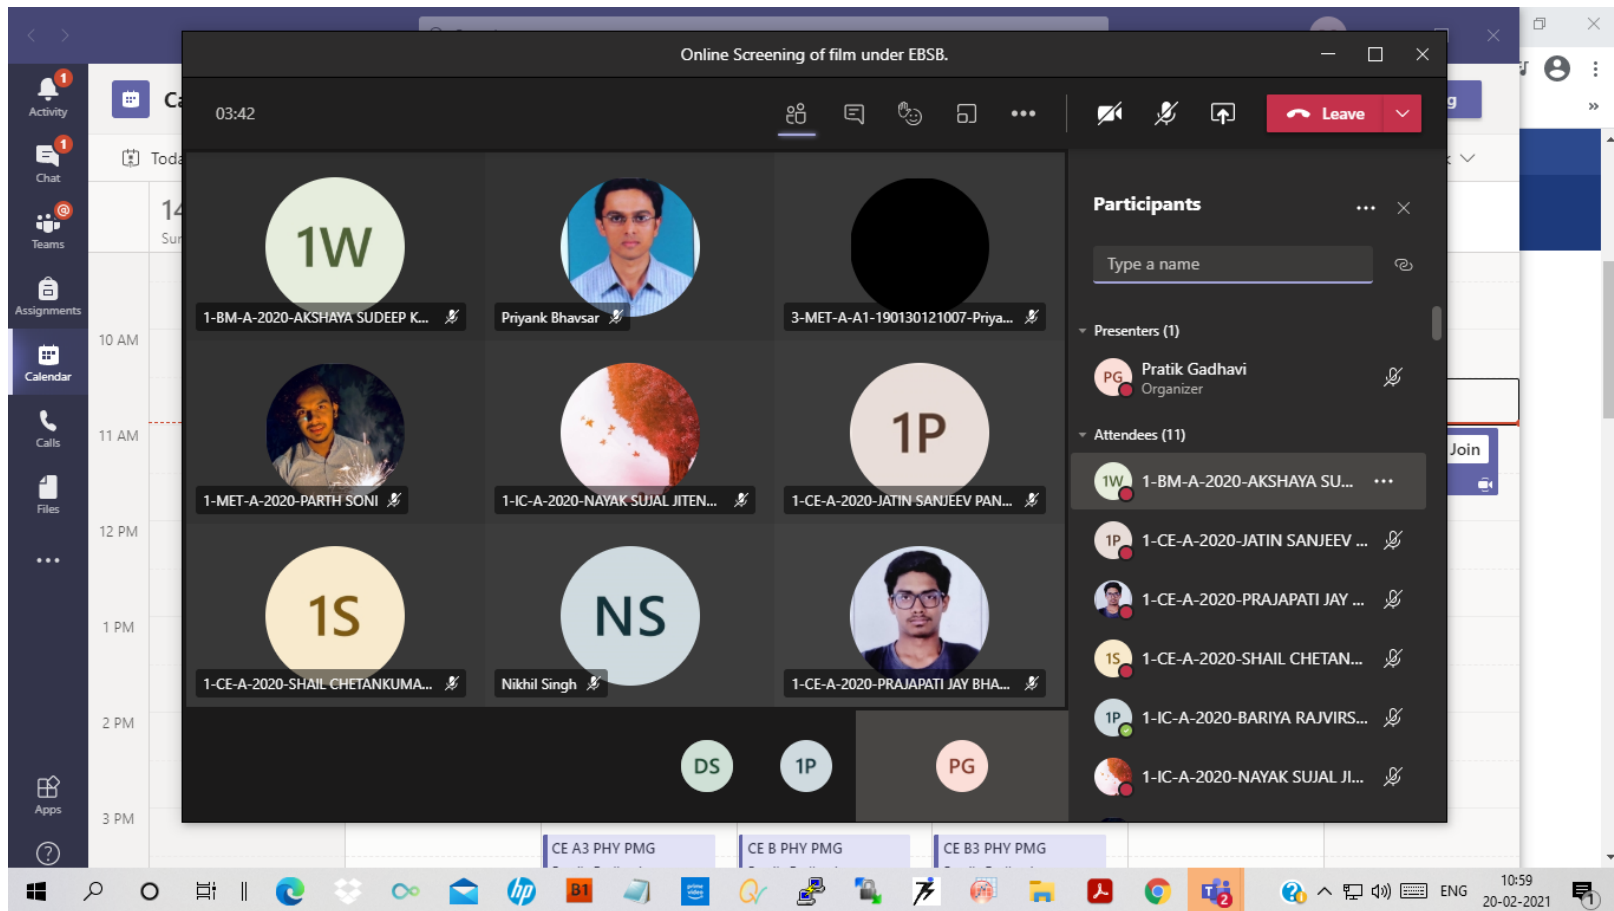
Online Screening of film under EBSB.

03:42

Leave

Activity
Chat
Teams
Assignments
Calendar
Calls
Files
...
Apps

Tod
14
Su

10 AM
11 AM
12 PM
1 PM
2 PM
3 PM

1W
1-BM-A-2020-AKSHAYA SUDEEP K...

Priyank Bhavsar

3-MET-A-A1-190130121007-Priya...

1-MET-A-2020-PARTH SONI

1-IC-A-2020-NAYAK SUJAL JITEN...

1P
1-CE-A-2020-JATIN SANJEEV PAN...

1S
1-CE-A-2020-SHAIL CHETANKUMA...

NS
Nikhil Singh

1-CE-A-2020-PRAJAPATI JAY BHA...

DS
1P
PG

Participants

Type a name

Presenters (1)
PG Pratik Gadhavi
Organizer

Attendees (11)
1W 1-BM-A-2020-AKSHAYA SU...
1P 1-CE-A-2020-JATIN SANJEEV ...
1-CE-A-2020-PRAJAPATI JAY ...
1S 1-CE-A-2020-SHAIL CHETAN...
1P 1-IC-A-2020-BARIYA RAJVIRS...
1-IC-A-2020-NAYAK SUJAL JI...

Join

CE A3 PHY PMG
CE B PHY PMG
CE B3 PHY PMG

B1
ENG
10:59
20-02-2021